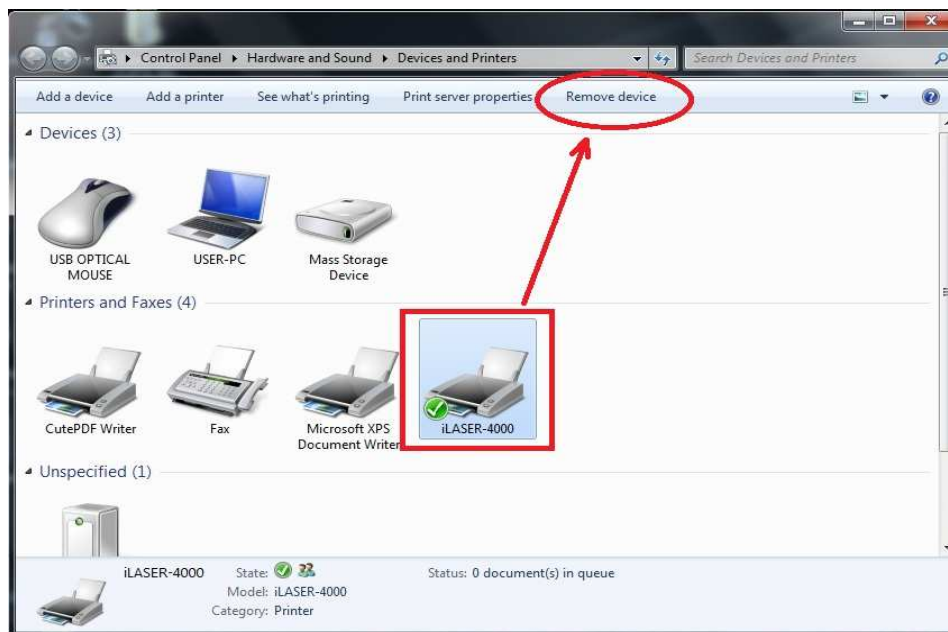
Control Panel ▸ Hardware and Sound ▸ Devices and Printers

Search Devices and Printers

Add a device   Add a printer   See what's printing   Print server properties   Remove device

Devices (3)

USB OPTICAL MOUSE

USER-PC

Mass Storage Device

Printers and Faxes (4)

CutePDF Writer

Fax

Microsoft XPS Document Writer

iLASER-4000

Unspecified (1)

iLASER-4000   State:
Model: iLASER-4000
Category: Printer

Status: 0 document(s) in queue